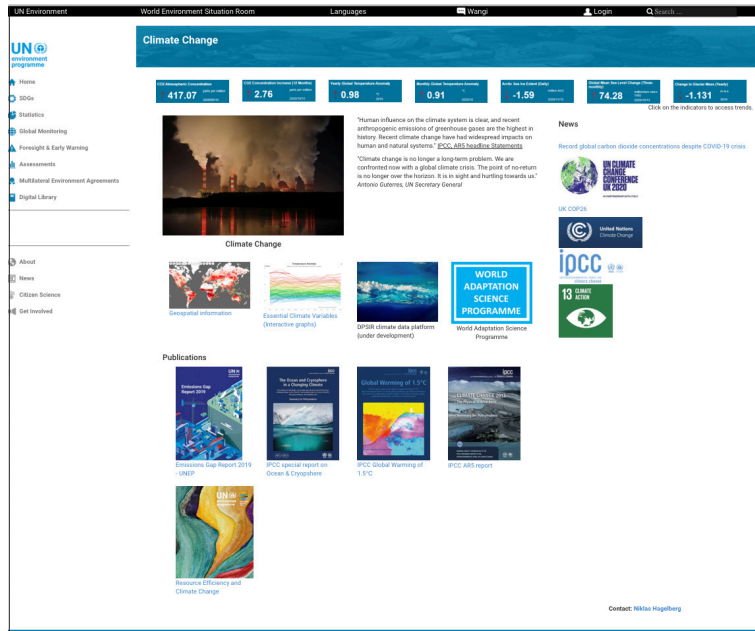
UN Environment | World Environment Situation Room | Languages | Wangi | Login | Search ...

UN environment programme

Home
SDGs
Statistics
Global Monitoring
Foresight & Early Warning
Assessments
Multilateral Environment Agreements
Digital Library

About
News
Citizen Science
Get Involved

Climate Change

| CO2 Atmospheric Concentration | CO2 Concentration Increase (12 Months) | Yearly Global Temperature Anomaly | Monthly Global Temperature Anomaly | Arctic Sea Ice Extent (Daily) | Global Mean Sea Level Change (Three monthly) | Change in Glacier Mass (Yearly) |
|---|---|---|---|---|---|---|
| 417.07 | 2.76 | 0.98 | 0.91 | -1.59 | 74.28 | -1.131 |

Click on the indicators to access trends.

"Human influence on the climate system is clear, and recent anthropogenic emissions of greenhouse gases are the highest in history. Recent climate change have had widespread impacts on human and natural systems." IPCC, AR5 headline Statements

"Climate change is no longer a long-term problem. We are confronted now with a global climate crisis. The point of no-return is no longer over the horizon. It is in sight and hurtling towards us." Antonio Guterres, UN Secretary General

Climate Change

News

Record global carbon dioxide concentrations despite COVID-19 crisis

UN CLIMATE CHANGE CONFERENCE UK 2020

UK COP26

United Nations Climate Change

IPCC

13 CLIMATE ACTION

Geospatial information

Essential Climate Variables (interactive graphs)

DPSIR climate data platform (under development)

WORLD ADAPTATION SCIENCE PROGRAMME

World Adaptation Science Programme

Publications

Emissions Gap Report 2019

Emissions Gap Report 2019 - UNEP

IPCC special report on Ocean & Cryosphere

Global Warming of 1.5°C

IPCC Global Warming of 1.5°C

IPCC AR5 report

Resource Efficiency and Climate Change

Contact: Niklas Hagelberg